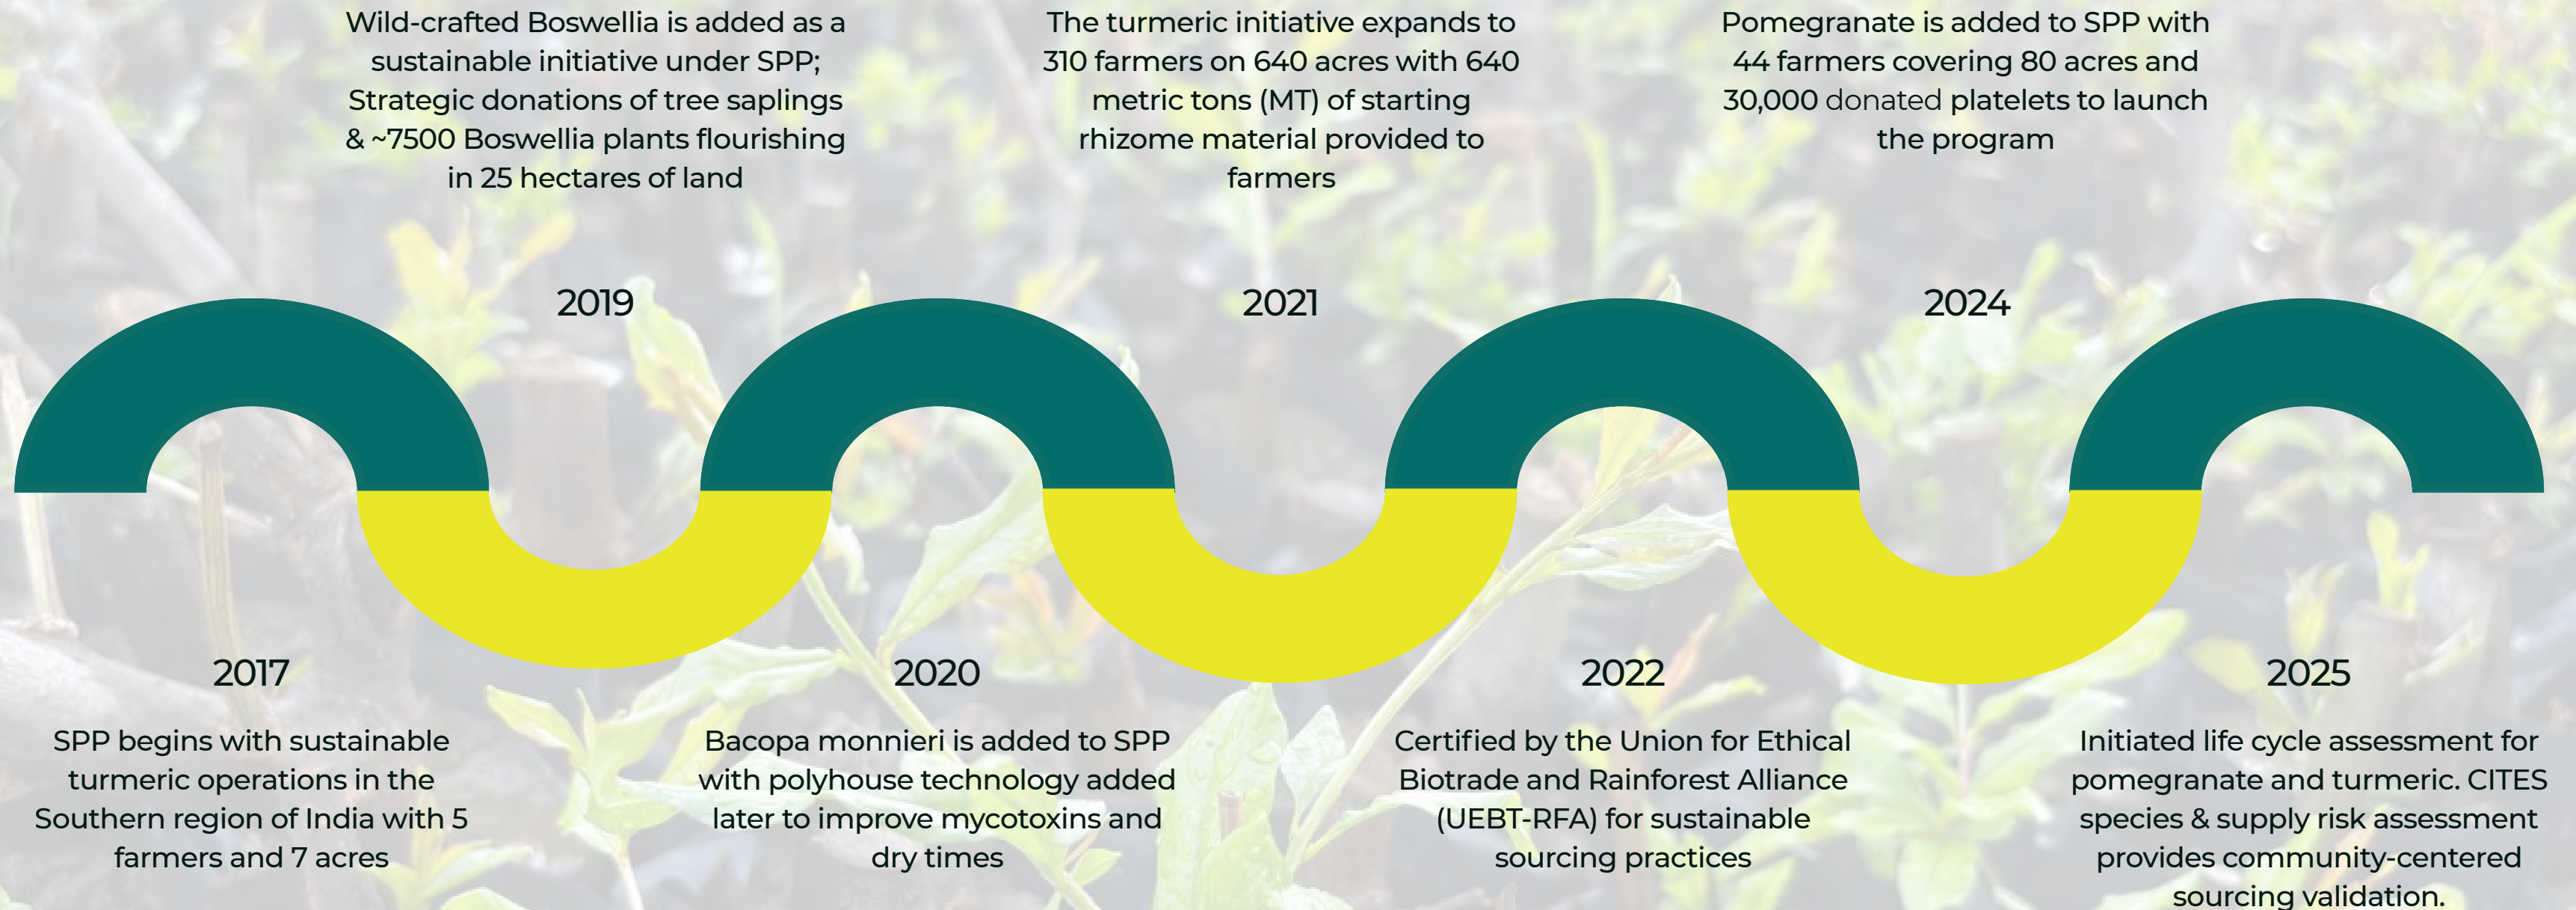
2017

SPP begins with sustainable turmeric operations in the Southern region of India with 5 farmers and 7 acres

2019

Wild-crafted Boswellia is added as a sustainable initiative under SPP; Strategic donations of tree saplings & ~7500 Boswellia plants flourishing in 25 hectares of land

2020

Bacopa monnieri is added to SPP with polyhouse technology added later to improve mycotoxins and dry times

2021

The turmeric initiative expands to 310 farmers on 640 acres with 640 metric tons (MT) of starting rhizome material provided to farmers

2022

Certified by the Union for Ethical Biotrade and Rainforest Alliance (UEBT-RFA) for sustainable sourcing practices

2024

Pomegranate is added to SPP with 44 farmers covering 80 acres and 30,000 donated platelets to launch the program

2025

Initiated life cycle assessment for pomegranate and turmeric. CITES species & supply risk assessment provides community-centered sourcing validation.